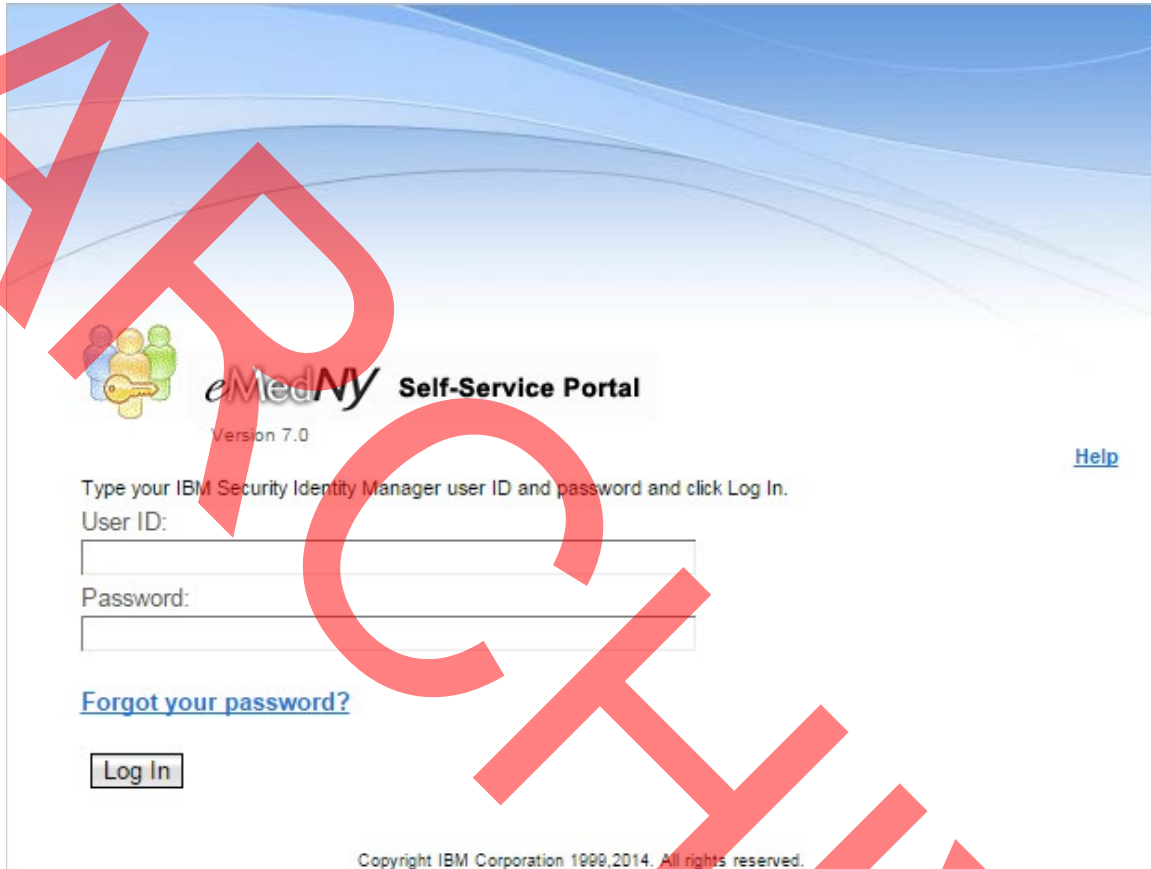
eMedNY Self-Service Portal

Version 7.0

Help

Type your IBM Security Identity Manager user ID and password and click Log In.

User ID:

Password:

Forgot your password?

Log In

Copyright IBM Corporation 1999,2014. All rights reserved.

ARCHIV